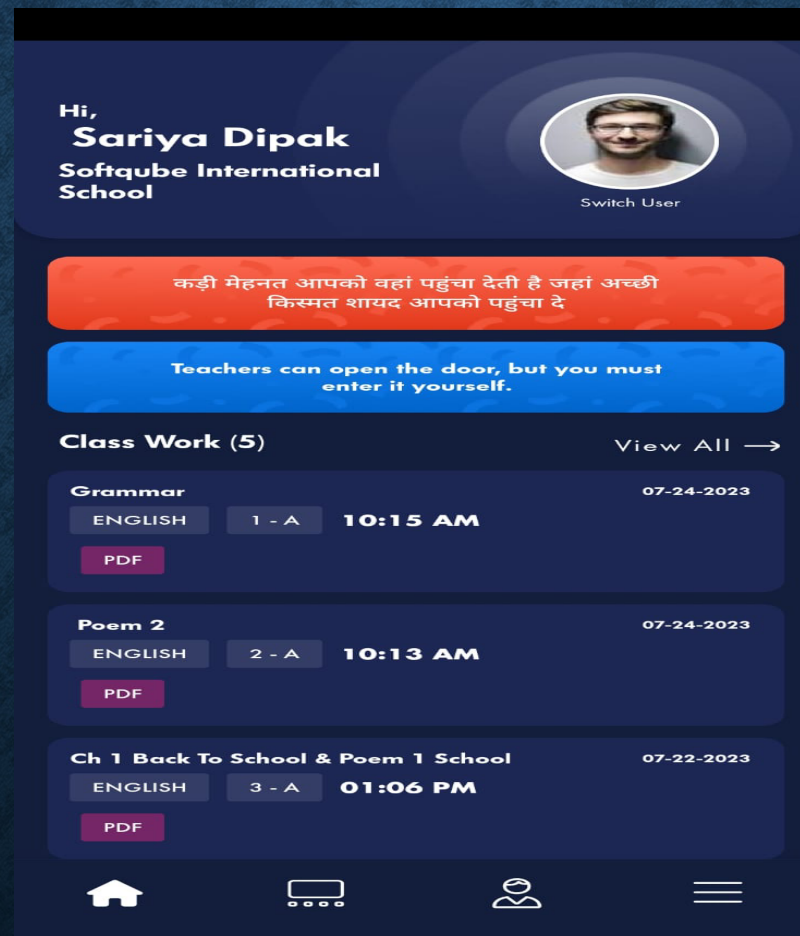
Hi,
Sariya Dipak
Softqube International School

Switch User

कड़ी मेहनत आपको वहां पहुंचा देती है जहां अच्छी किस्मत शायद आपको पहुंचा दे

Teachers can open the door, but you must enter it yourself.

Class Work (5)

View All ⟶

Grammar
07-24-2023
ENGLISH
1 - A
10:15 AM
PDF

Poem 2
07-24-2023
ENGLISH
2 - A
10:13 AM
PDF

Ch 1 Back To School & Poem 1 School
07-22-2023
ENGLISH
3 - A
01:06 PM
PDF